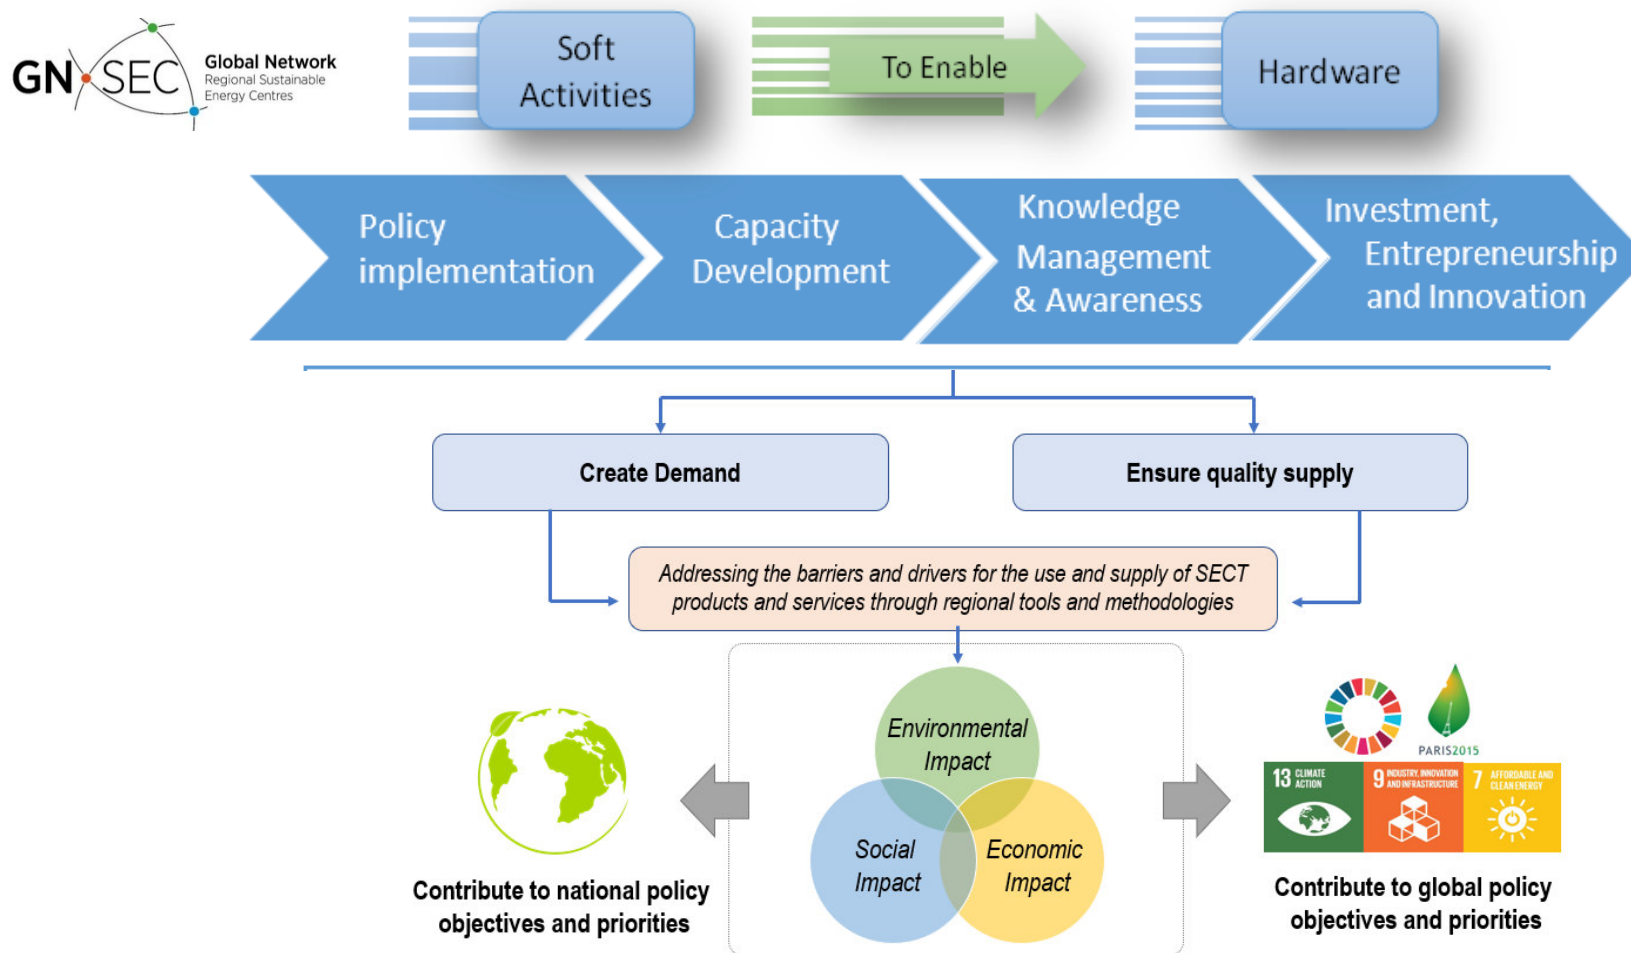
GN SEC Global Network Regional Sustainable Energy Centres

Soft Activities

To Enable

Hardware

Policy implementation

Capacity Development

Knowledge Management & Awareness

Investment, Entrepreneurship and Innovation

Create Demand

Ensure quality supply

Addressing the barriers and drivers for the use and supply of SECT products and services through regional tools and methodologies

Environmental Impact

Social Impact

Economic Impact

Contribute to national policy objectives and priorities

PARIS2015

13 CLIMATE ACTION

9 INDUSTRY, INNOVATION AND INFRASTRUCTURE

7 AFFORDABLE AND CLEAN ENERGY

Contribute to global policy objectives and priorities